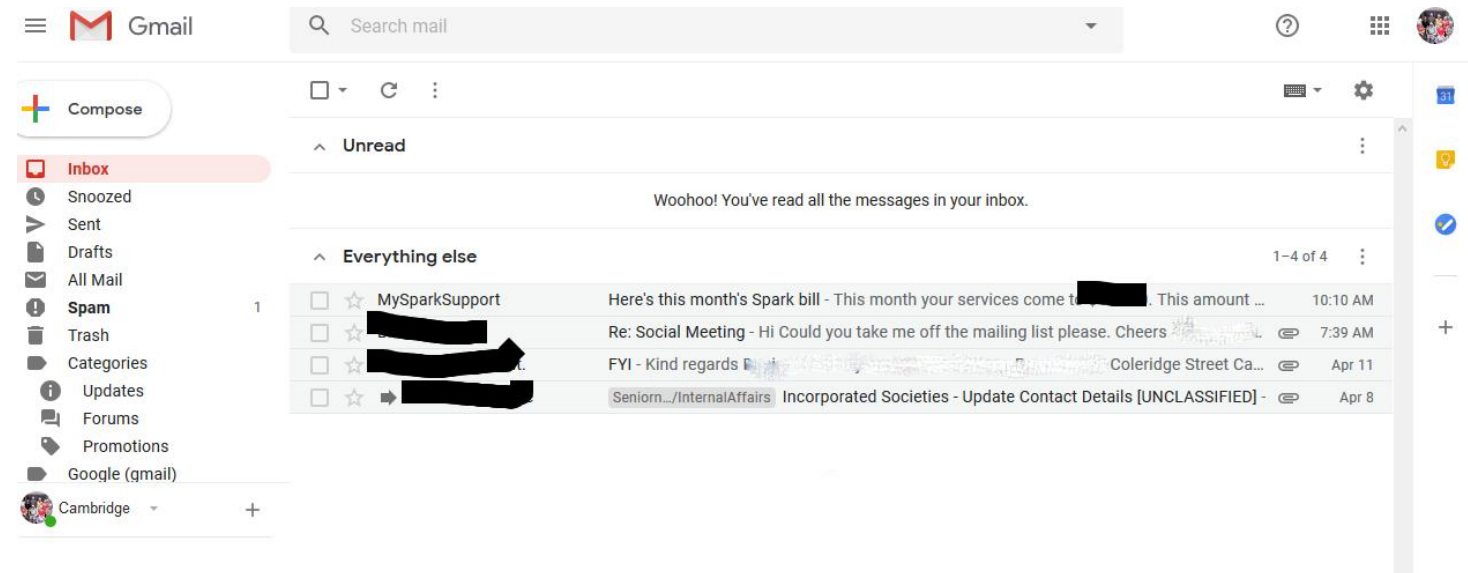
Gmail

Search mail

Compose

Inbox
Snoozed
Sent
Drafts
All Mail
Spam 1
Trash
Categories
Updates
Forums
Promotions
Google (gmail)

Cambridge

Unread

Woohoo! You've read all the messages in your inbox.

Everything else 1–4 of 4

| | | |
|---|---|---|
| MySparkSupport | Here's this month's Spark bill - This month your services come t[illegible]. This amount ... | 10:10 AM |
| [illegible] | Re: Social Meeting - Hi Could you take me off the mailing list please. Cheers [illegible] | 7:39 AM |
| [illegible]t. | FYI - Kind regards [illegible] Coleridge Street Ca... | Apr 11 |
| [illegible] | Seniorn.../InternalAffairs Incorporated Societies - Update Contact Details [UNCLASSIFIED] - | Apr 8 |

31